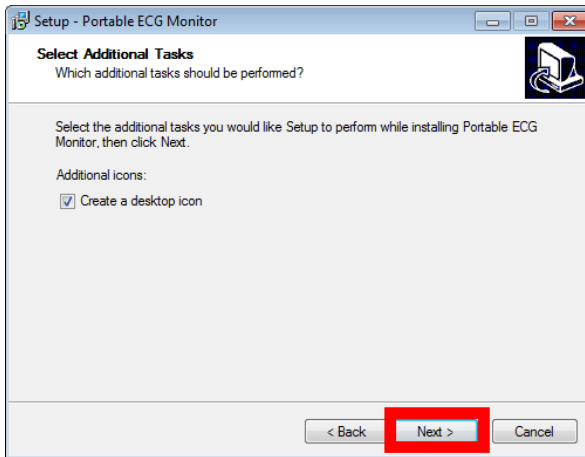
Setup - Portable ECG Monitor

Select Additional Tasks
Which additional tasks should be performed?

Select the additional tasks you would like Setup to perform while installing Portable ECG Monitor, then click Next.

Additional icons:

Create a desktop icon

< Back
Next >
Cancel